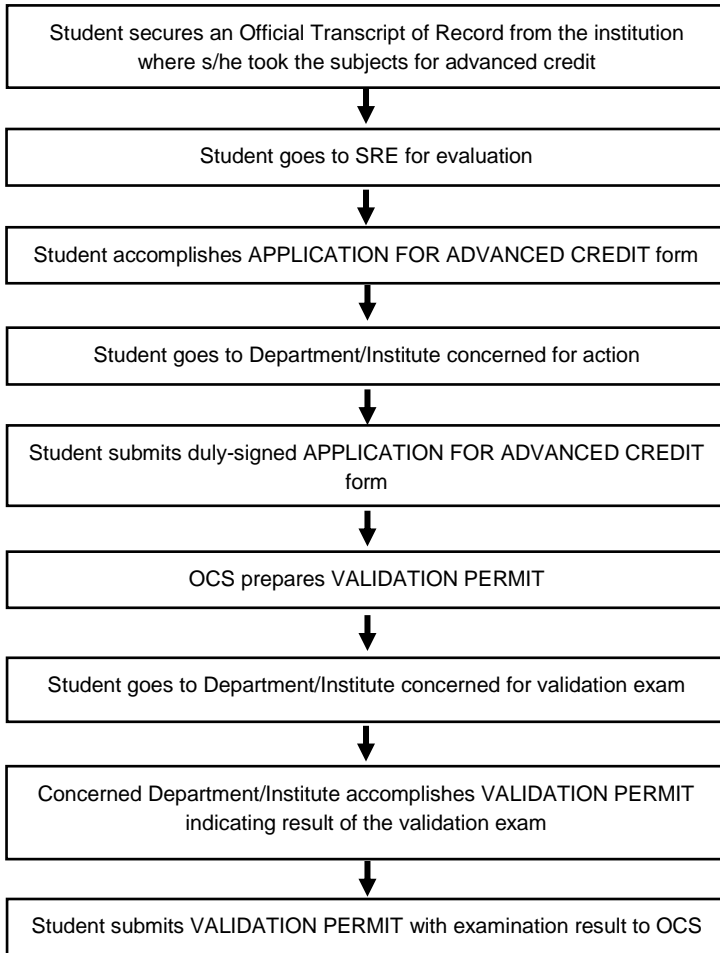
Student secures an Official Transcript of Record from the institution where s/he took the subjects for advanced credit

Student goes to SRE for evaluation

Student accomplishes APPLICATION FOR ADVANCED CREDIT form

Student goes to Department/Institute concerned for action

Student submits duly-signed APPLICATION FOR ADVANCED CREDIT form

OCS prepares VALIDATION PERMIT

Student goes to Department/Institute concerned for validation exam

Concerned Department/Institute accomplishes VALIDATION PERMIT indicating result of the validation exam

Student submits VALIDATION PERMIT with examination result to OCS